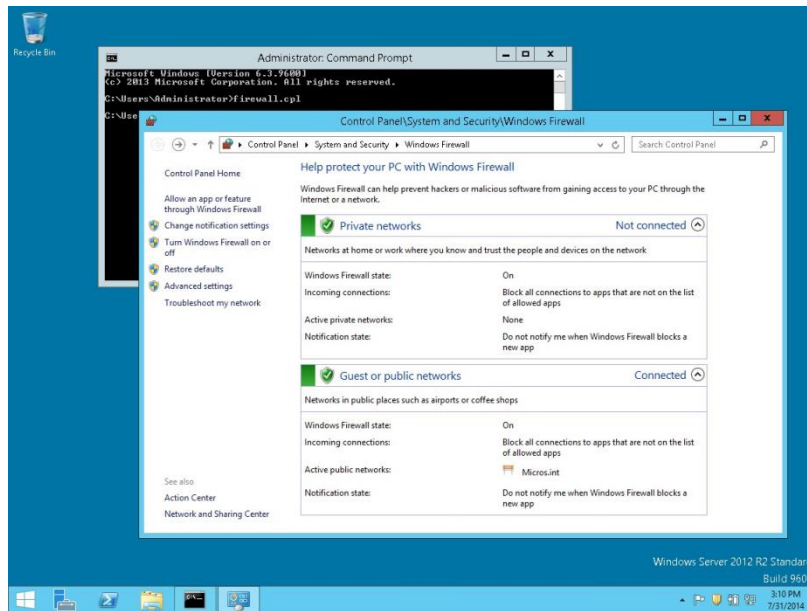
Recycle Bin

Administrator: Command Prompt

Microsoft Windows [Version 6.3.9600]
(c) 2013 Microsoft Corporation. All rights reserved.

C:\Users\Administrator>firewall.cpl

C:\Use

Control Panel\System and Security\Windows Firewall

Control Panel ▸ System and Security ▸ Windows Firewall

Search Control Panel

Control Panel Home

Allow an app or feature through Windows Firewall

Change notification settings

Turn Windows Firewall on or off

Restore defaults

Advanced settings

Troubleshoot my network

See also

Action Center

Network and Sharing Center

Help protect your PC with Windows Firewall

Windows Firewall can help prevent hackers or malicious software from gaining access to your PC through the Internet or a network.

Private networks

Not connected

Networks at home or work where you know and trust the people and devices on the network

| | |
|---|---|
| Windows Firewall state: | On |
| Incoming connections: | Block all connections to apps that are not on the list of allowed apps |
| Active private networks: | None |
| Notification state: | Do not notify me when Windows Firewall blocks a new app |

Guest or public networks

Connected

Networks in public places such as airports or coffee shops

| | |
|---|---|
| Windows Firewall state: | On |
| Incoming connections: | Block all connections to apps that are not on the list of allowed apps |
| Active public networks: | Micros.int |
| Notification state: | Do not notify me when Windows Firewall blocks a new app |

Windows Server 2012 R2 Standar

Build 960

3:10 PM
7/31/2014